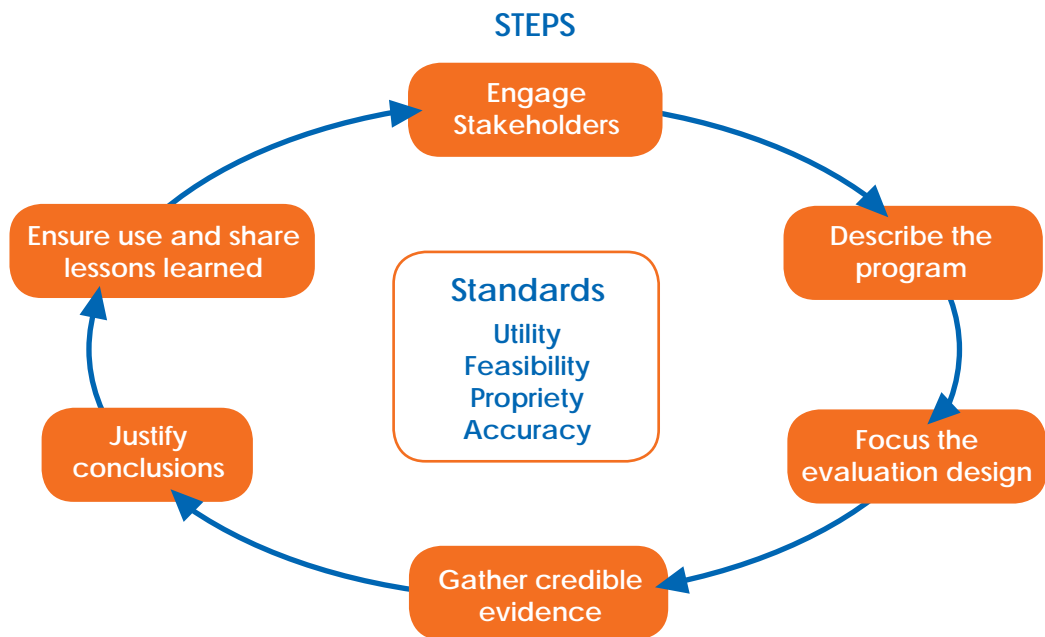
STEPS

Engage Stakeholders

Describe the program

Focus the evaluation design

Gather credible evidence

Justify conclusions

Ensure use and share lessons learned

Standards
Utility
Feasibility
Propriety
Accuracy